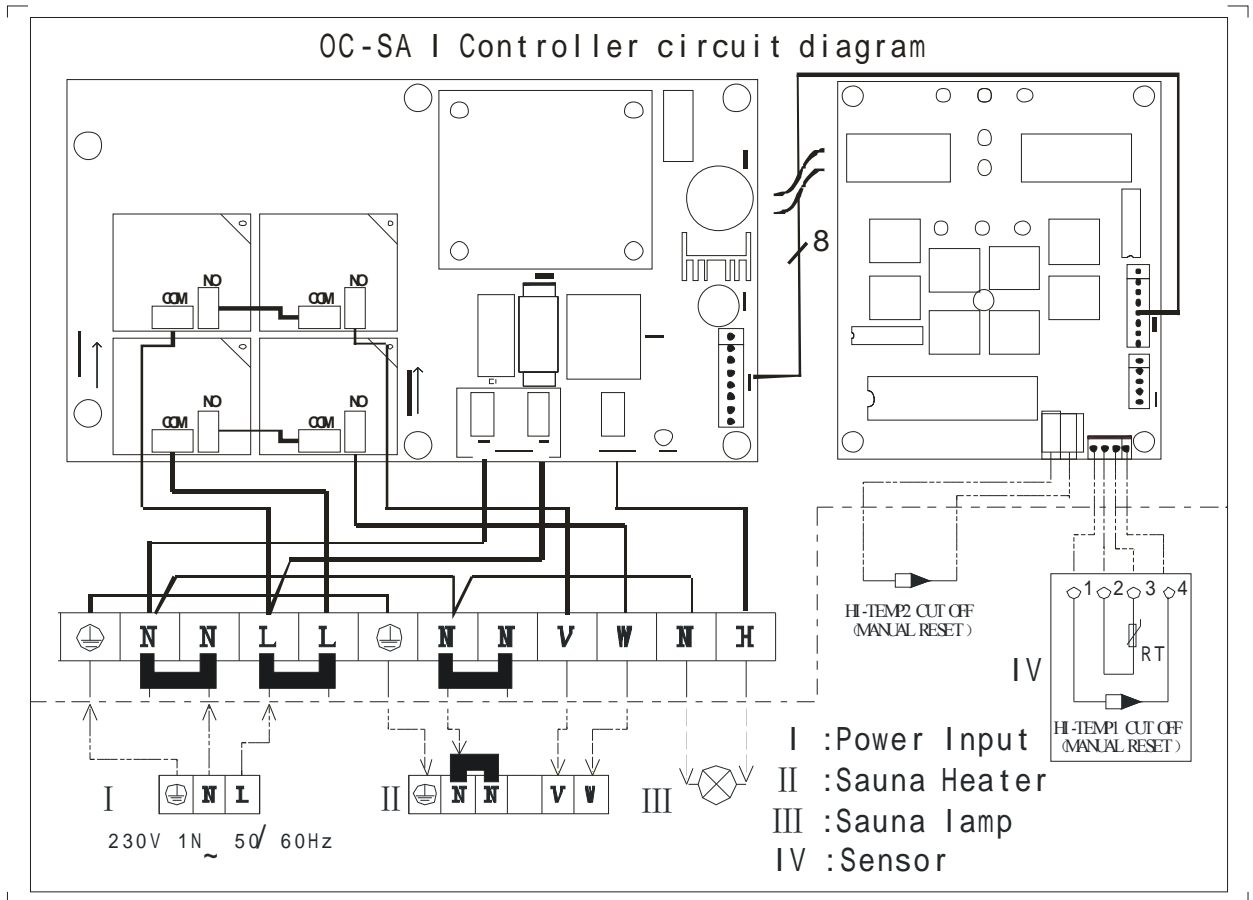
OC-SA I Controller circuit diagram

COM NO COM NO

COM NO COM NO

8

N N L L N N V W N H

HI-TEMP2 CUT OFF (MANUAL RESET)

1 2 3 4

RT

IV

HI-TEMP1 CUT OFF (MANUAL RESET)

I

N L

230V 1N$\sim$ 50/ 60Hz

II

N N V W

III

I :Power Input
II :Sauna Heater
III :Sauna lamp
IV :Sensor